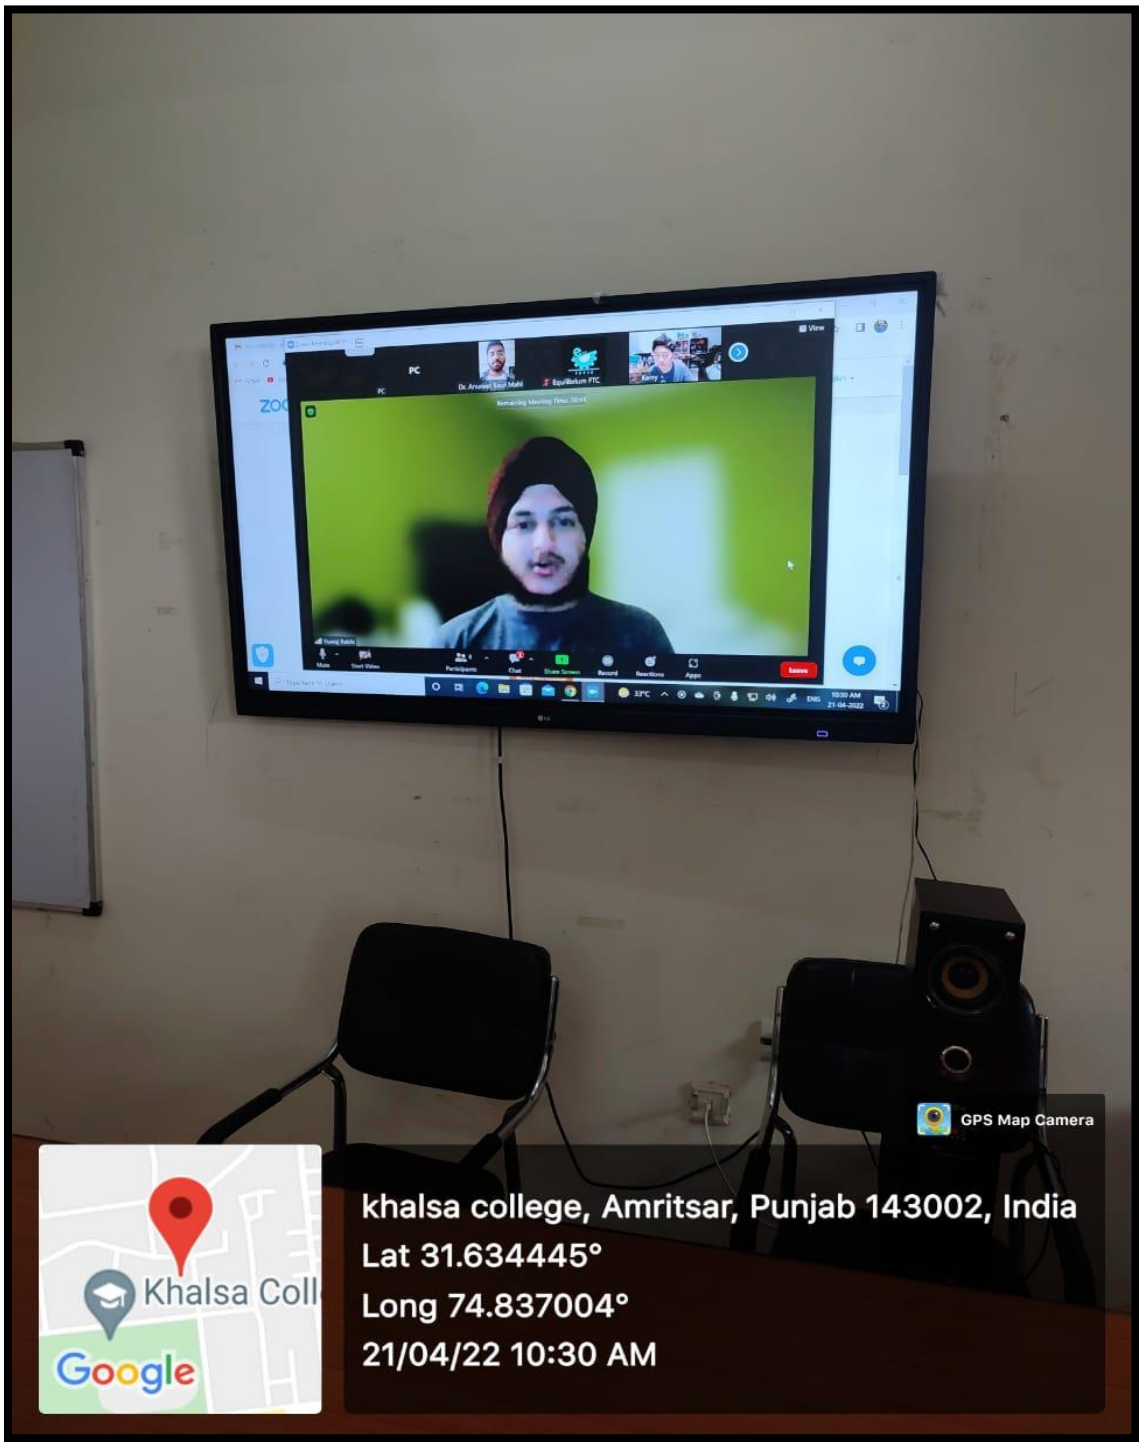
PC

PC

Dr. Arvneet Kaur Mahl

Equilibrium FTC

Kenny

View

Remaining Meeting Time: 00:41

Yuvraj Rakhi

Mute

Start Video

Participants

Chat

Share Screen

Record

Reactions

Apps

Leave

ZO

33°C

ENG

10:30 AM
21-04-2022

LG

GPS Map Camera

khalsa college, Amritsar, Punjab 143002, India
Lat 31.634445°
Long 74.837004°
21/04/22 10:30 AM

Khalsa Coll

Google